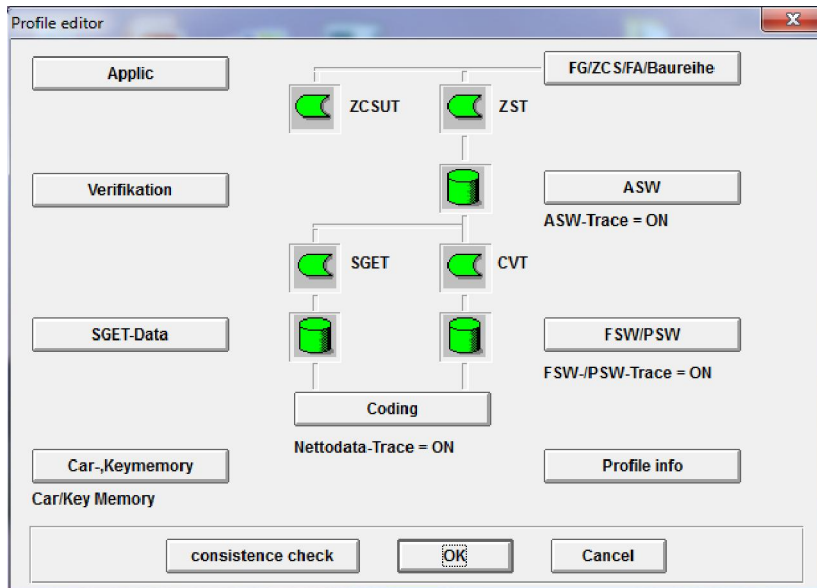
Profile editor

Applic

FG/ZCS/FA/Baureihe

ZCSUT

ZST

Verifikation

ASW

ASW-Trace = ON

SGET

CVT

SGET-Data

FSW/PSW

FSW-/PSW-Trace = ON

Coding

Nettodata-Trace = ON

Car-,Keymemory

Profile info

Car/Key Memory

consistence check

OK

Cancel